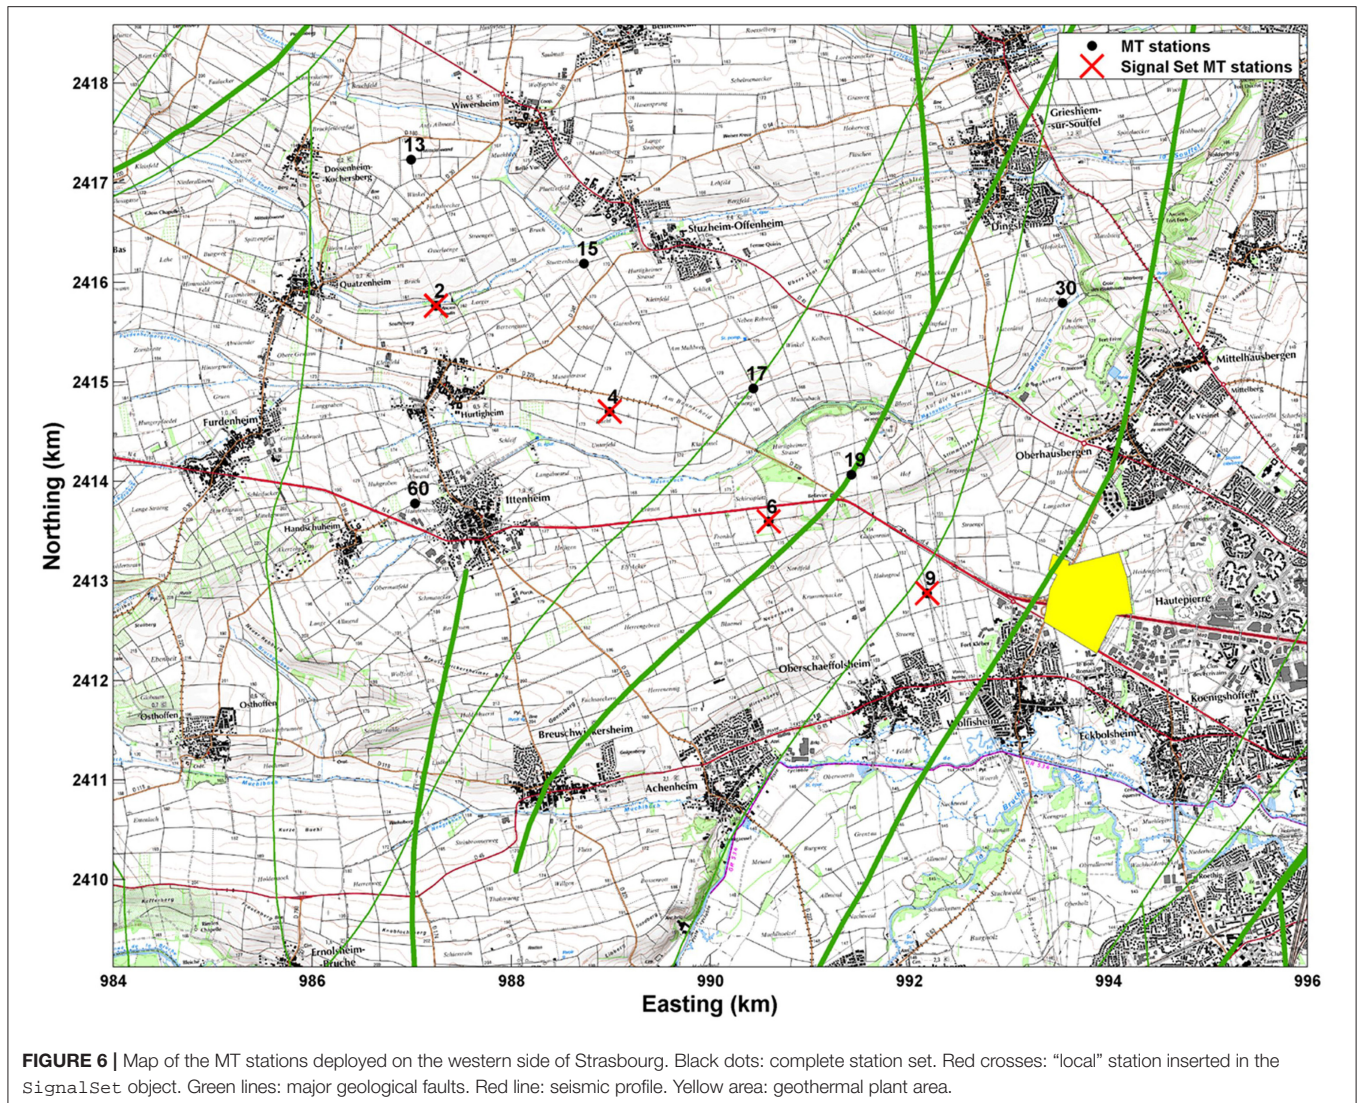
MT stations
Signal Set MT stations

2418
2417
2416
2415
2414
2413
2412
2411
2410

Northing (km)

Wiwersheim
Dossenheim-Kochersberg
Quatzenheim
Stutzheim-Offenheim
Grieshiem-sur-Souffel
Dingsheim
Mittelhausbergen
Oberhausbergen
Hurtigheim
Furdenheim
Ittenheim
Handschuheim
Hautepierre
Oberschaeffolsheim
Koenigshoffen
Wolfisheim
Eckbolsheim
Osthoffen
Breuschwickersheim
Achenheim
Ernolsheim-Bruche

13
15
2
30
17
4
19
60
6
9

984
986
988
990
992
994
996

Easting (km)

FIGURE 6 | Map of the MT stations deployed on the western side of Strasbourg. Black dots: complete station set. Red crosses: “local” station inserted in the SignalSet object. Green lines: major geological faults. Red line: seismic profile. Yellow area: geothermal plant area.